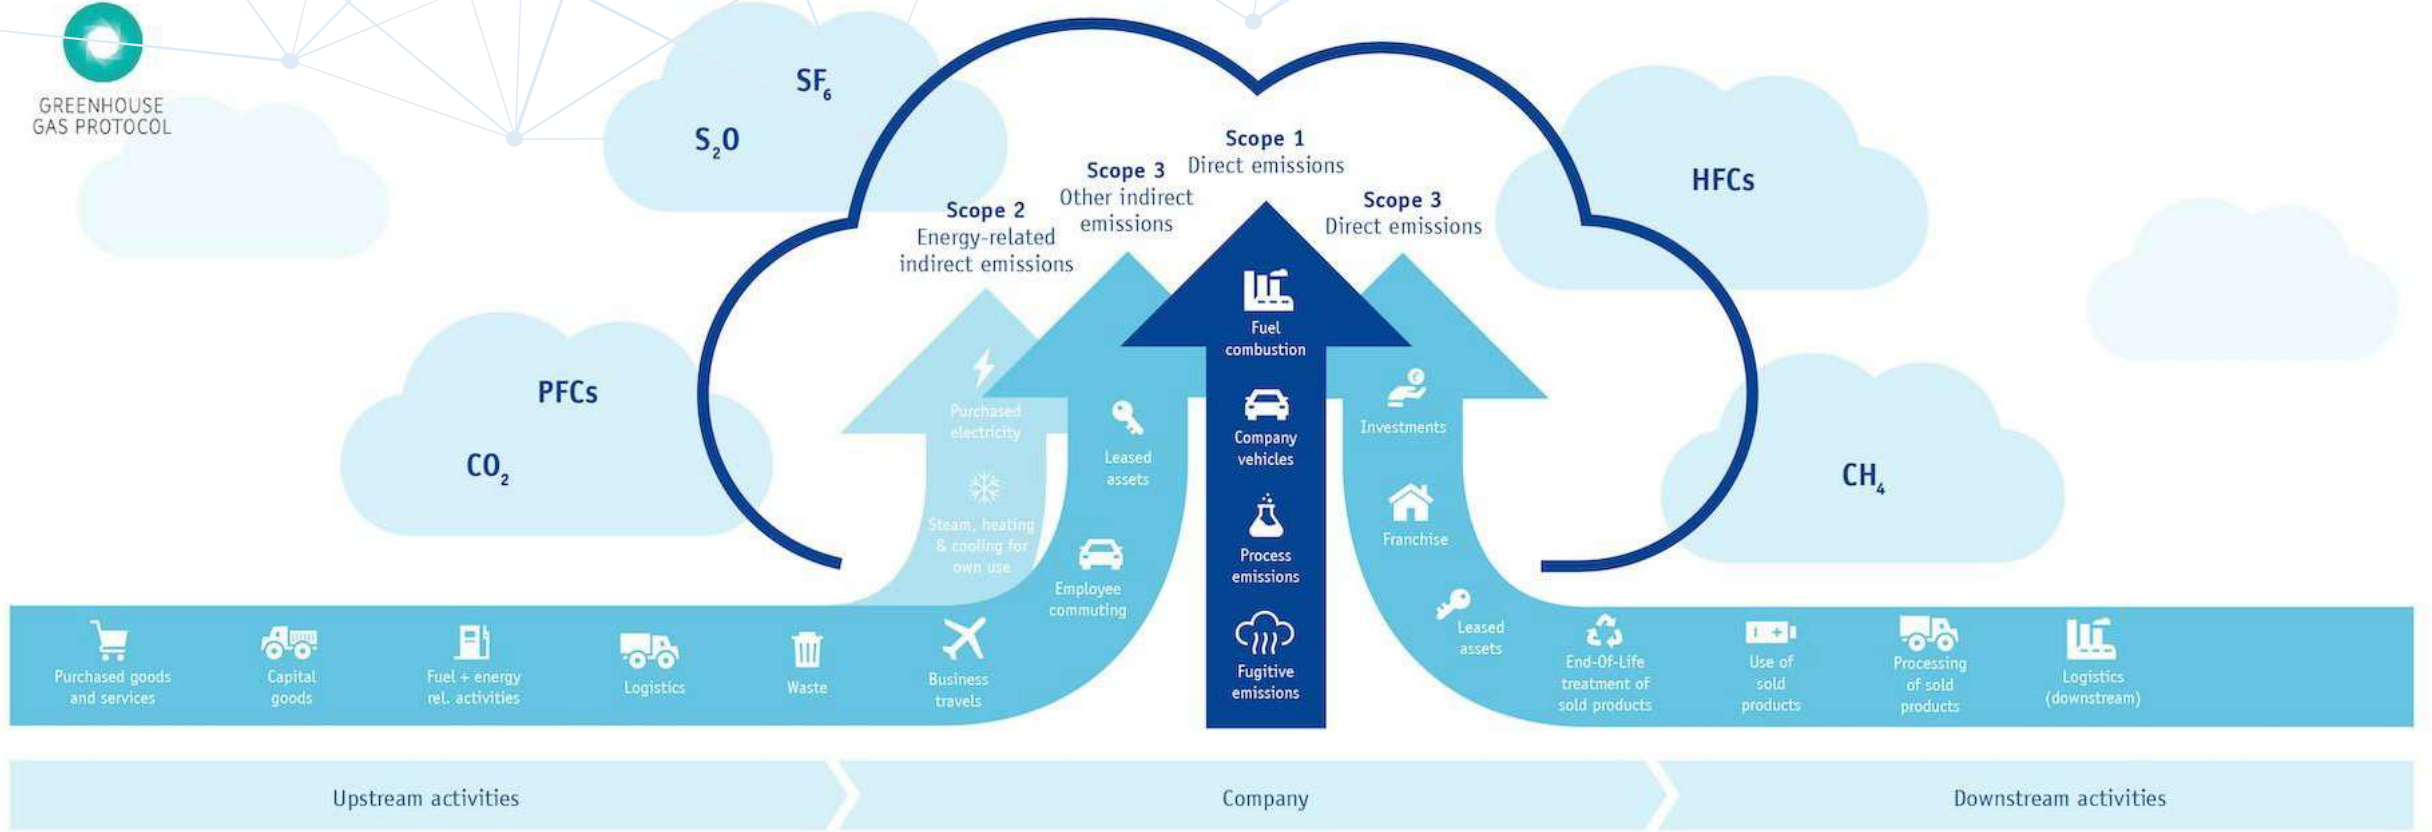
GREENHOUSE GAS PROTOCOL

$SF_6$

$S_2O$

Scope 1
Direct emissions

Scope 3
Other indirect emissions

Scope 3
Direct emissions

Scope 2
Energy-related indirect emissions

HFCs

PFCs

$CO_2$

$CH_4$

Fuel combustion

Company vehicles

Process emissions

Fugitive emissions

Purchased electricity

Steam, heating & cooling for own use

Leased assets

Employee commuting

Investments

Franchise

Leased assets

Purchased goods and services

Capital goods

Fuel + energy rel. activities

Logistics

Waste

Business travels

End-Of-Life treatment of sold products

Use of sold products

Processing of sold products

Logistics (downstream)

Upstream activities

Company

Downstream activities